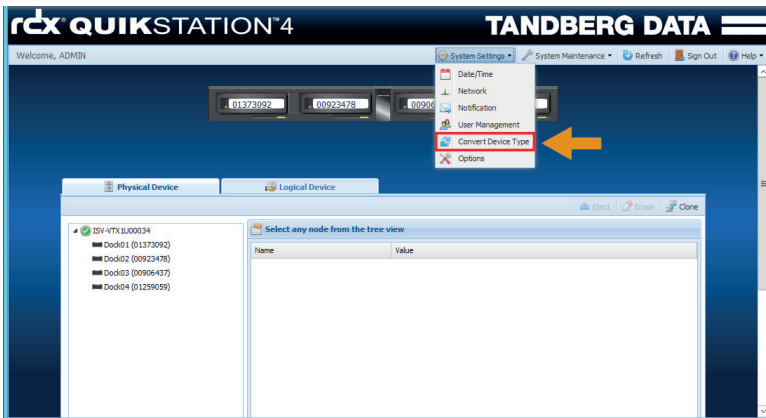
rdx® QUIKSTATION™4

TANDBERG DATA

Welcome, ADMIN

System Settings ▾ | System Maintenance ▾ | Refresh | Sign Out | Help ▾

Date/Time
Network
Notification
User Management
Convert Device Type
Options

01373092 | 00923478 | 00906

Physical Device | Logical Device

Eject | Erase | Clone

ISV-VTX1U00034
Dock01 (01373092)
Dock02 (00923478)
Dock03 (00906437)
Dock04 (01259059)

Select any node from the tree view

| Name | Value |
|---|---|